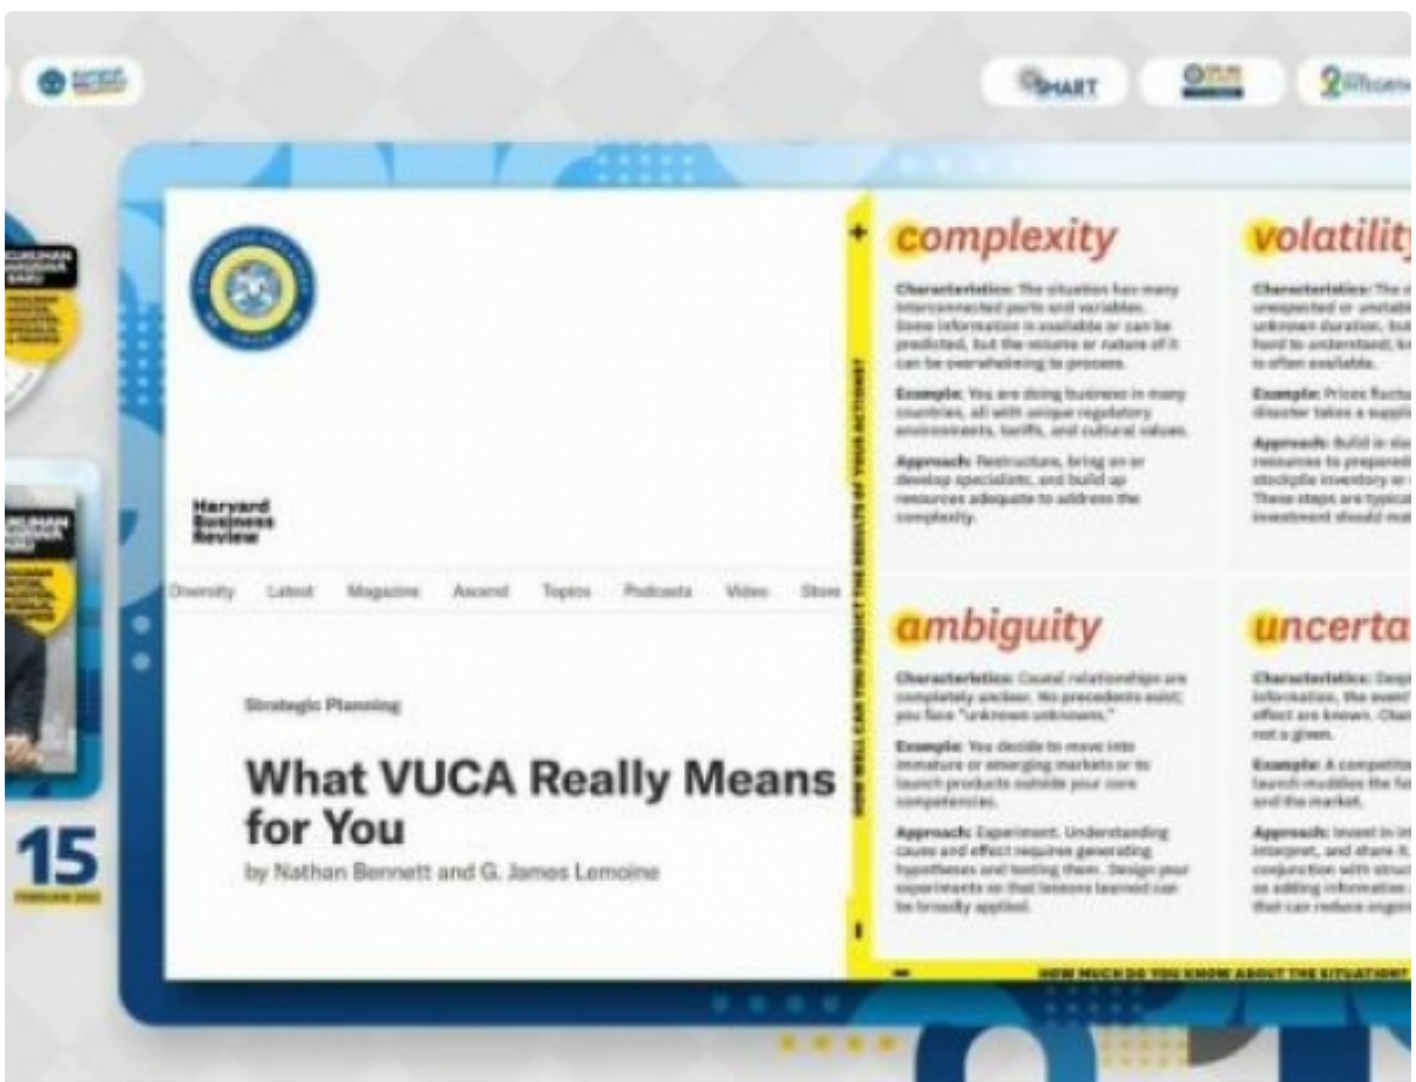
SMART

Harvard Business Review

Diversity Latest Magazine Ascend Topics Podcasts Video Store

Strategic Planning

What VUCA Really Means for You

by Nathan Bennett and G. James Lemoine

15

+

HOW WELL CAN YOU PREDICT THE RESULTS OF YOUR ACTIONS?

−

complexity

Characteristics: The situation has many interconnected parts and variables. Some information is available or can be predicted, but the volume or nature of it can be overwhelming to process.

Example: You are doing business in many countries, all with unique regulatory environments, tariffs, and cultural values.

Approach: Restructure, bring on or develop specialists, and build up resources adequate to address the complexity.

volatility

Characteristics: The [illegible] unexpected or unstab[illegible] unknown duration, but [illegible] hard to understand; kn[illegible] is often available.

Example: Prices fluctu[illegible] disaster takes a suppli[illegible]

Approach: Build in sla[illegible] resources to prepare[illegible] stockpile inventory or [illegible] These steps are typica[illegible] investment should ma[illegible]

ambiguity

Characteristics: Causal relationships are completely unclear. No precedents exist; you face "unknown unknowns."

Example: You decide to move into immature or emerging markets or to launch products outside your core competencies.

Approach: Experiment. Understanding cause and effect requires generating hypotheses and testing them. Design your experiments so that lessons learned can be broadly applied.

uncerta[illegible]

Characteristics: Desp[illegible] information, the event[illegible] effect are known. Chan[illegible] not a given.

Example: A competitor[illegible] launch muddies the fu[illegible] and the market.

Approach: Invest in in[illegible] interpret, and share it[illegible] conjunction with struc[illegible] as adding information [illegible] that can reduce ongoi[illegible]

HOW MUCH DO YOU KNOW ABOUT THE SITUATION?